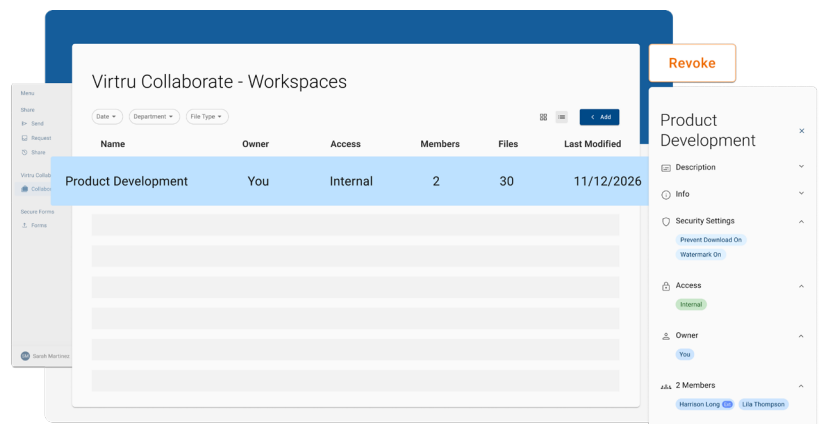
Menu

Share

Send

Request

Share

Virtru Collab

Collabo

Secure Forms

Forms

SM Sarah Martinez

Virtru Collaborate - Workspaces

Date ▾ Department ▾ File Type ▾

Add

| Name | Owner | Access | Members | Files | Last Modified |
|---|---|---|---|---|---|
| Product Development | You | Internal | 2 | 30 | 11/12/2026 |

Revoke

Product Development

×

Description

Info

Security Settings

Prevent Download On

Watermark On

Access

Internal

Owner

You

2 Members

Harrison Long

Lila Thompson